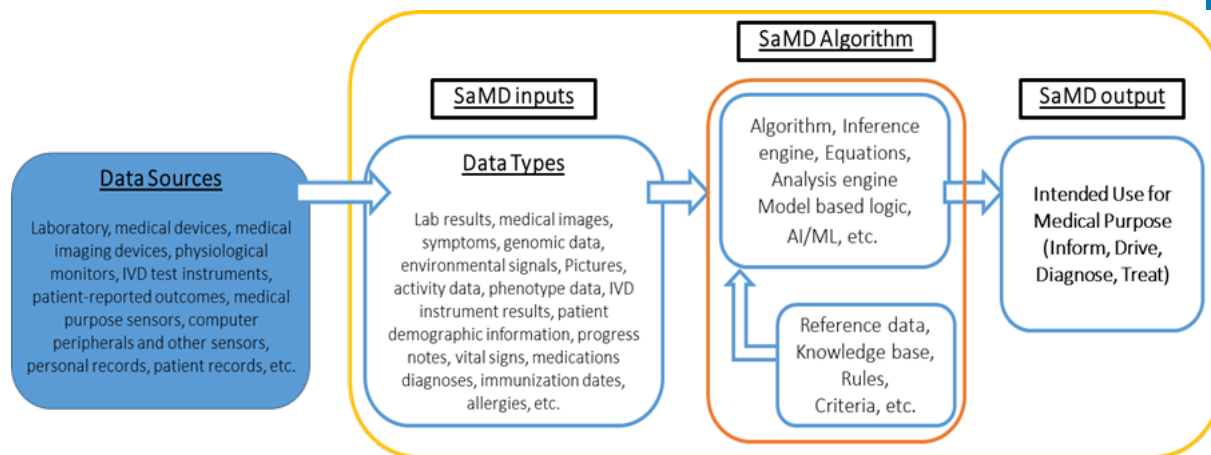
SaMD Algorithm

SaMD inputs

SaMD output

Data Sources

Laboratory, medical devices, medical imaging devices, physiological monitors, IVD test instruments, patient-reported outcomes, medical purpose sensors, computer peripherals and other sensors, personal records, patient records, etc.

Data Types

Lab results, medical images, symptoms, genomic data, environmental signals, Pictures, activity data, phenotype data, IVD instrument results, patient demographic information, progress notes, vital signs, medications diagnoses, immunization dates, allergies, etc.

Algorithm, Inference engine, Equations, Analysis engine Model based logic, AI/ML, etc.

Reference data, Knowledge base, Rules, Criteria, etc.

Intended Use for Medical Purpose (Inform, Drive, Diagnose, Treat)